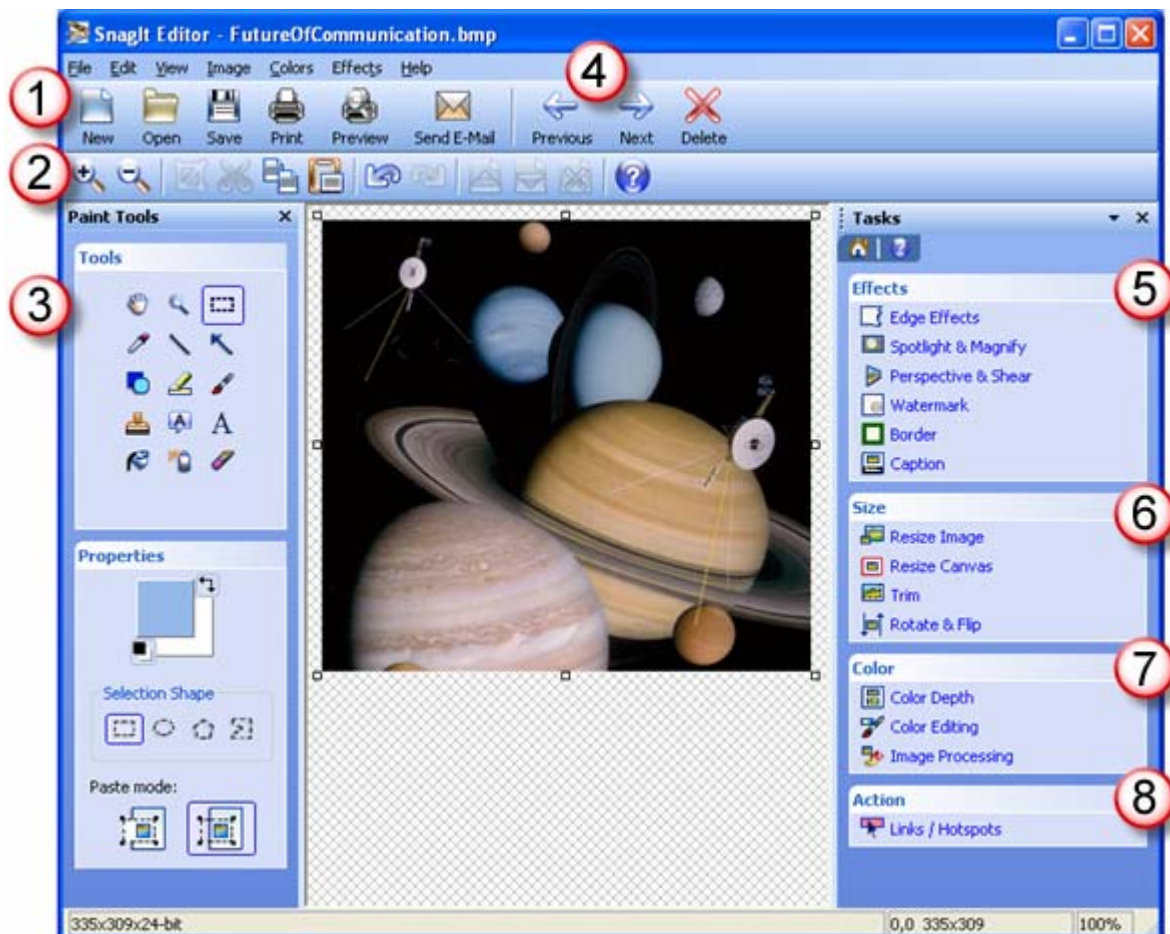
SnagIt Editor - FutureOfCommunication.bmp

File Edit View Image Colors Effects Help

4

1

New Open Save Print Preview Send E-Mail Previous Next Delete

2

Paint Tools

Tools

3

Properties

Selection Shape

Paste mode:

Tasks

Effects

5

Edge Effects
Spotlight & Magnify
Perspective & Shear
Watermark
Border
Caption

Size

6

Resize Image
Resize Canvas
Trim
Rotate & Flip

Color

7

Color Depth
Color Editing
Image Processing

Action

8

Links / Hotspots

335x309x24-bit | 0,0 335x309 | 100%